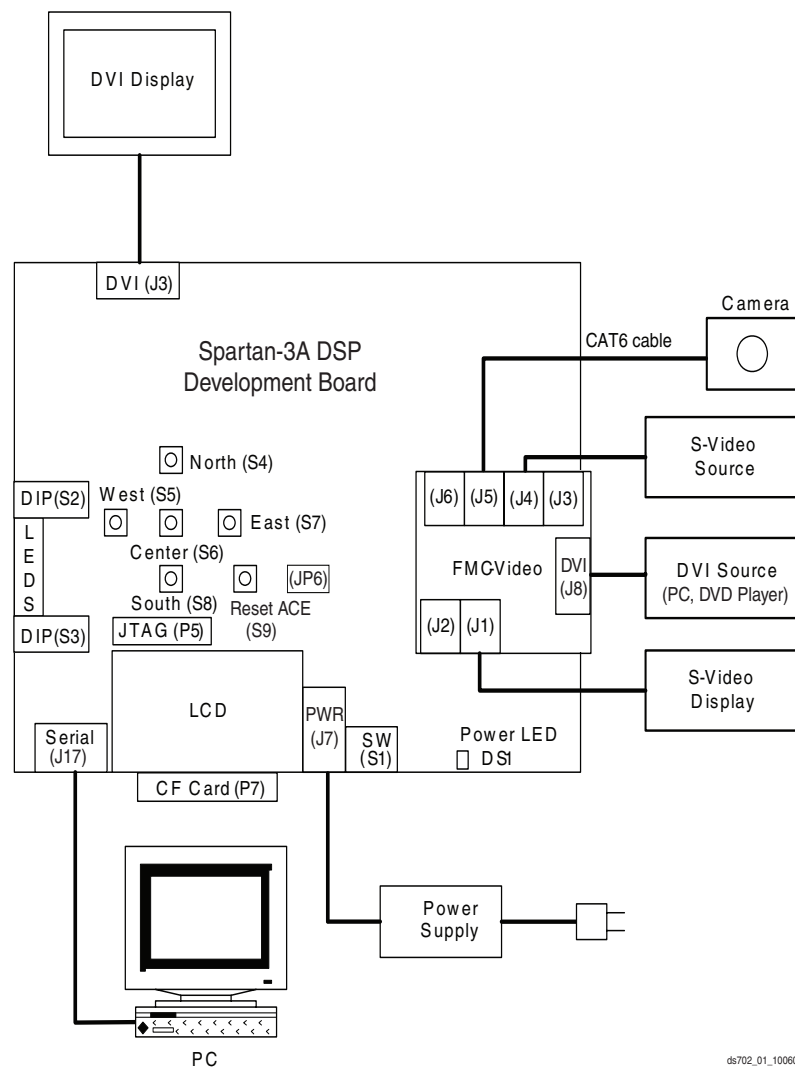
DVI Display

DVI (J3)

Spartan-3A DSP Development Board

Camera

CAT6 cable

North (S4)

S-Video Source

DIP(S2)

West (S5)

East (S7)

(J6) (J5) (J4) (J3)

L
E
D
S

Center (S6)

FMCVideo

DVI (J8)

DVI Source (PC, DVD Player)

(JP6)

South (S8)

Reset ACE (S9)

DIP(S3)

JTAG (P5)

(J2) (J1)

S-Video Display

LCD

PWR (J7)

SW (S1)

Power LED DS1

Serial (J17)

CF Card (P7)

Power Supply

PC

ds702_01_1006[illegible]